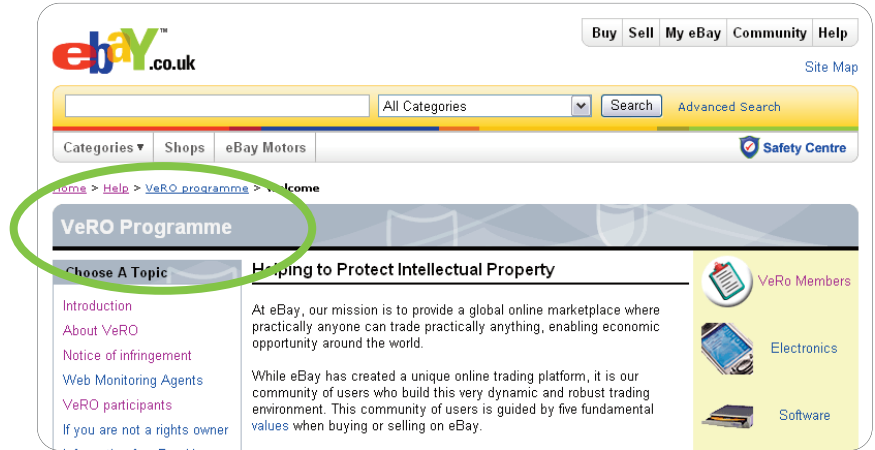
ebay™.co.uk

Buy | Sell | My eBay | Community | Help

Site Map

All Categories | Search | Advanced Search

Categories ▾ | Shops | eBay Motors

Safety Centre

Home > Help > VeRO programme > Welcome

VeRO Programme

Choose A Topic

Introduction
About VeRO
Notice of infringement
Web Monitoring Agents
VeRO participants
If you are not a rights owner

Helping to Protect Intellectual Property

At eBay, our mission is to provide a global online marketplace where practically anyone can trade practically anything, enabling economic opportunity around the world.

While eBay has created a unique online trading platform, it is our community of users who build this very dynamic and robust trading environment. This community of users is guided by five fundamental values when buying or selling on eBay.

VeRo Members

Electronics

Software